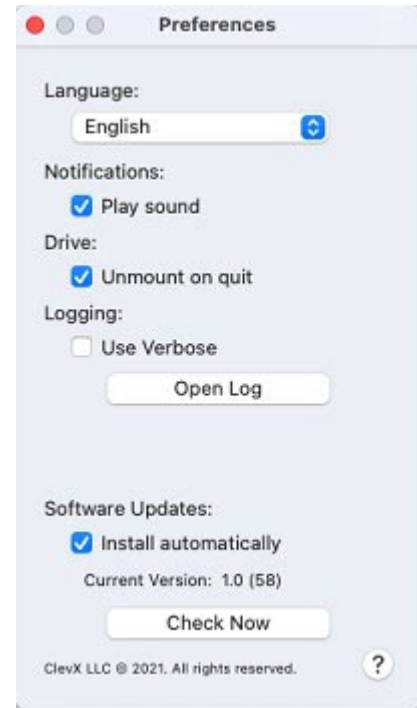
Preferences

Language:

English

Notifications:

Play sound

Drive:

Unmount on quit

Logging:

Use Verbose

Open Log

Software Updates:

Install automatically

Current Version: 1.0 (58)

Check Now

ClevX LLC © 2021. All rights reserved.

?